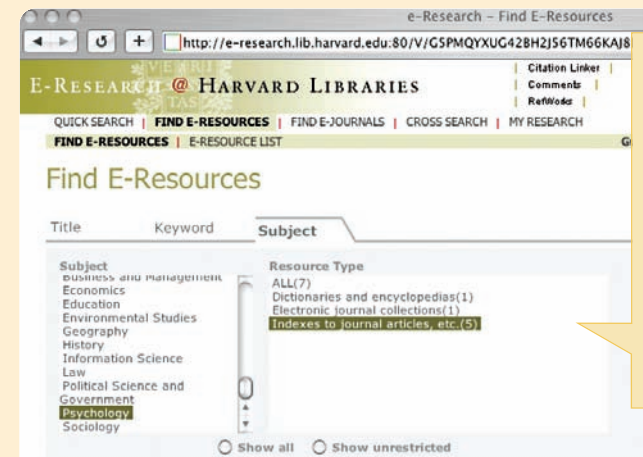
e-Research - Find E-Resources

http://e-research.lib.harvard.edu:80/V/G5PMQYXUG42BH2J56TM66KAJ8

E-RESEARCH @ HARVARD LIBRARIES

VE RI TAS

Citation Linker | Comments | RefWorks |

QUICK SEARCH | FIND E-RESOURCES | FIND E-JOURNALS | CROSS SEARCH | MY RESEARCH

FIND E-RESOURCES | E-RESOURCE LIST

Find E-Resources

Title | Keyword | Subject

Subject
Business and Management
Economics
Education
Environmental Studies
Geography
History
Information Science
Law
Political Science and Government
Psychology
Sociology

Resource Type
ALL(7)
Dictionaries and encyclopedias(1)
Electronic journal collections(1)
Indexes to journal articles, etc.(5)

Show all
Show unrestricted